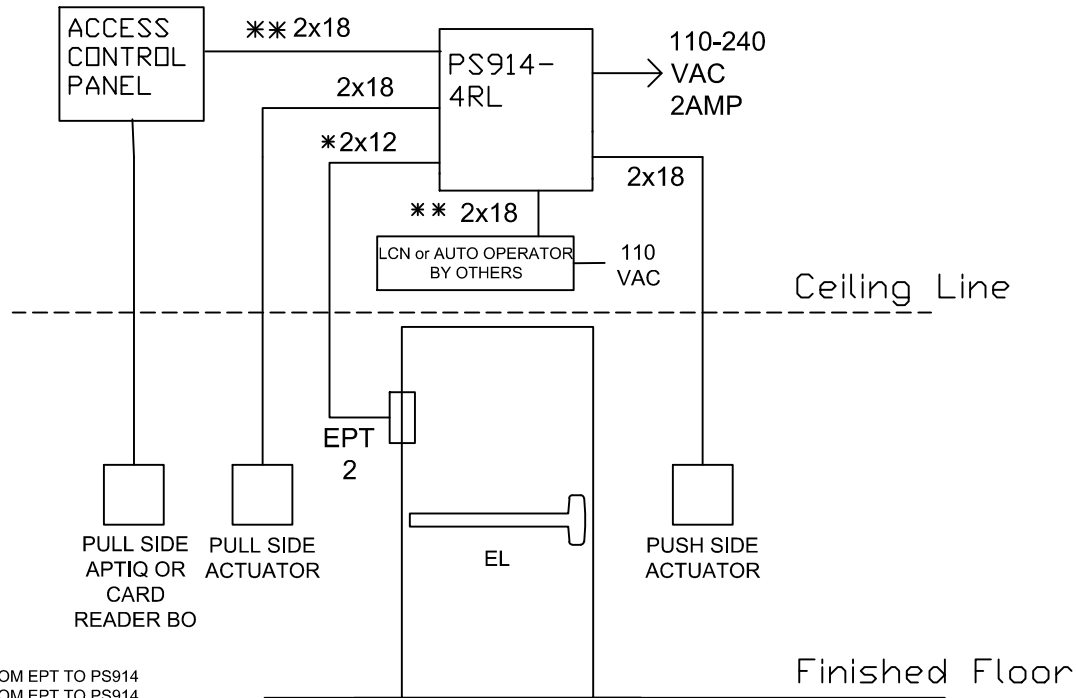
ACCESS CONTROL PANEL

✱✱ 2x18

PS914-4RL

110-240 VAC 2AMP

2x18

✱2x12

2x18

✱✱ 2x18

LCN or AUTO OPERATOR BY OTHERS

110 VAC

Ceiling Line

EPT 2

EL

PULL SIDE APTIQ OR CARD READER BO

PULL SIDE ACTUATOR

PUSH SIDE ACTUATOR

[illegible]OM EPT TO PS914
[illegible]OM EPT TO PS914

Finished Floor